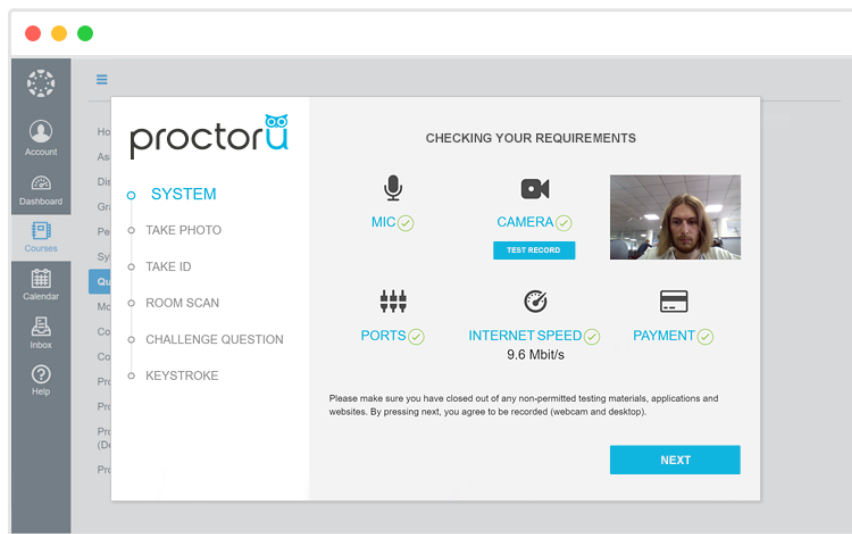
Account

Dashboard

Courses

Calendar

Inbox

Help

Ho
As
Dis
Gra
Pe
Sy
Qu
Mo
Co
Co
Pro
Pro
Pro (Do
Pro

proctorU

SYSTEM

TAKE PHOTO

TAKE ID

ROOM SCAN

CHALLENGE QUESTION

KEYSTROKE

CHECKING YOUR REQUIREMENTS

MIC

CAMERA

TEST RECORD

PORTS

INTERNET SPEED
9.6 Mbit/s

PAYMENT

Please make sure you have closed out of any non-permitted testing materials, applications and websites. By pressing next, you agree to be recorded (webcam and desktop).

NEXT